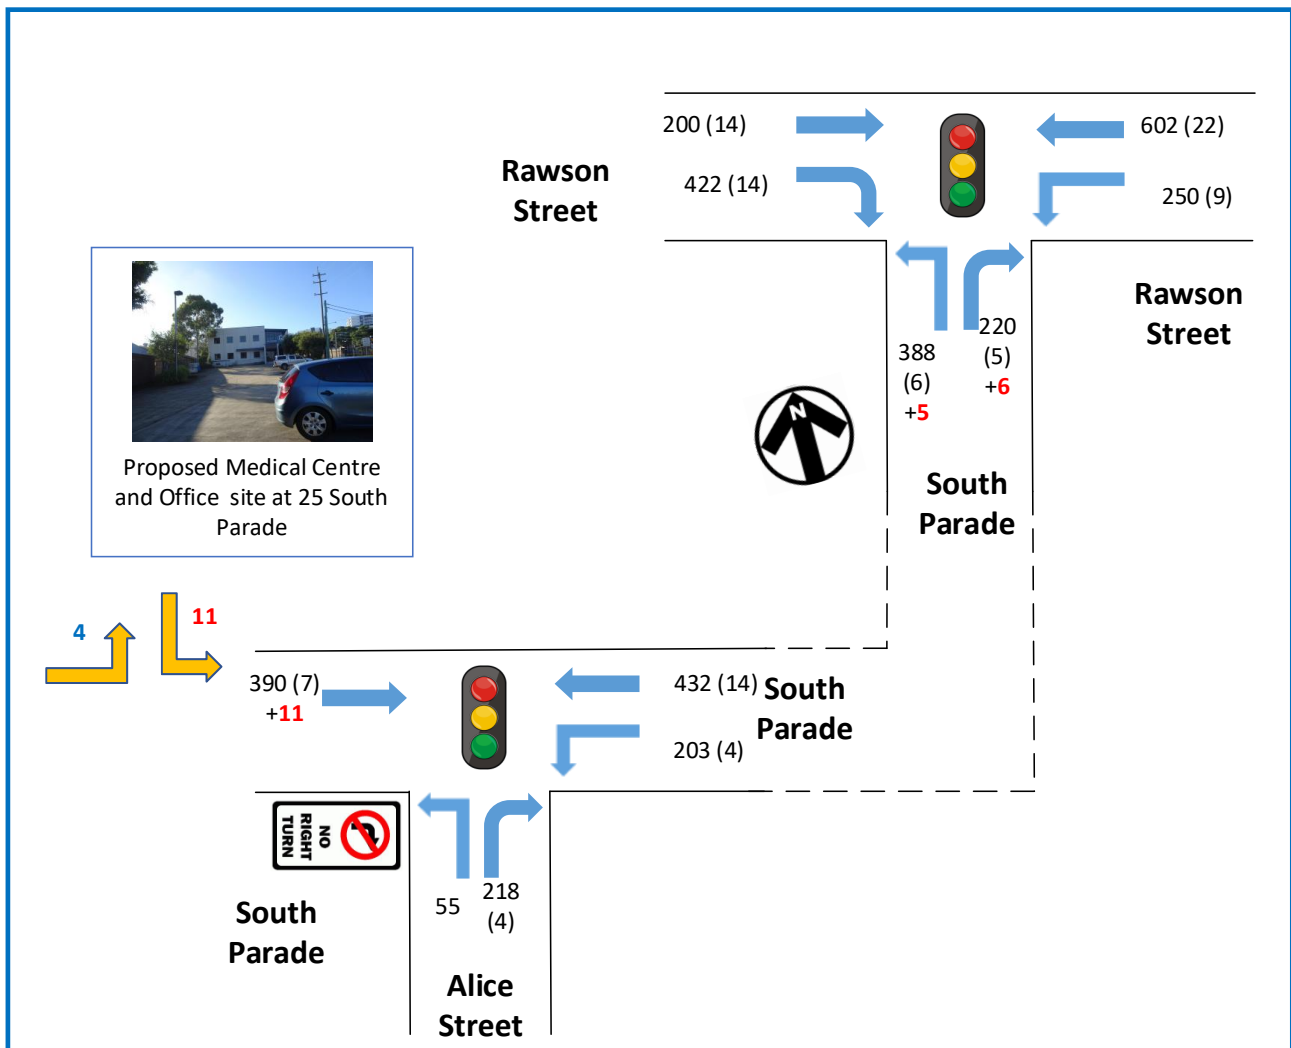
200 (14)

422 (14)

Rawson Street

602 (22)

250 (9)

388 (6) +5

220 (5) +6

Rawson Street

N

South Parade

Proposed Medical Centre and Office site at 25 South Parade

4

11

390 (7) +11

432 (14)

South Parade

203 (4)

NO RIGHT TURN

South Parade

55

218 (4)

Alice Street